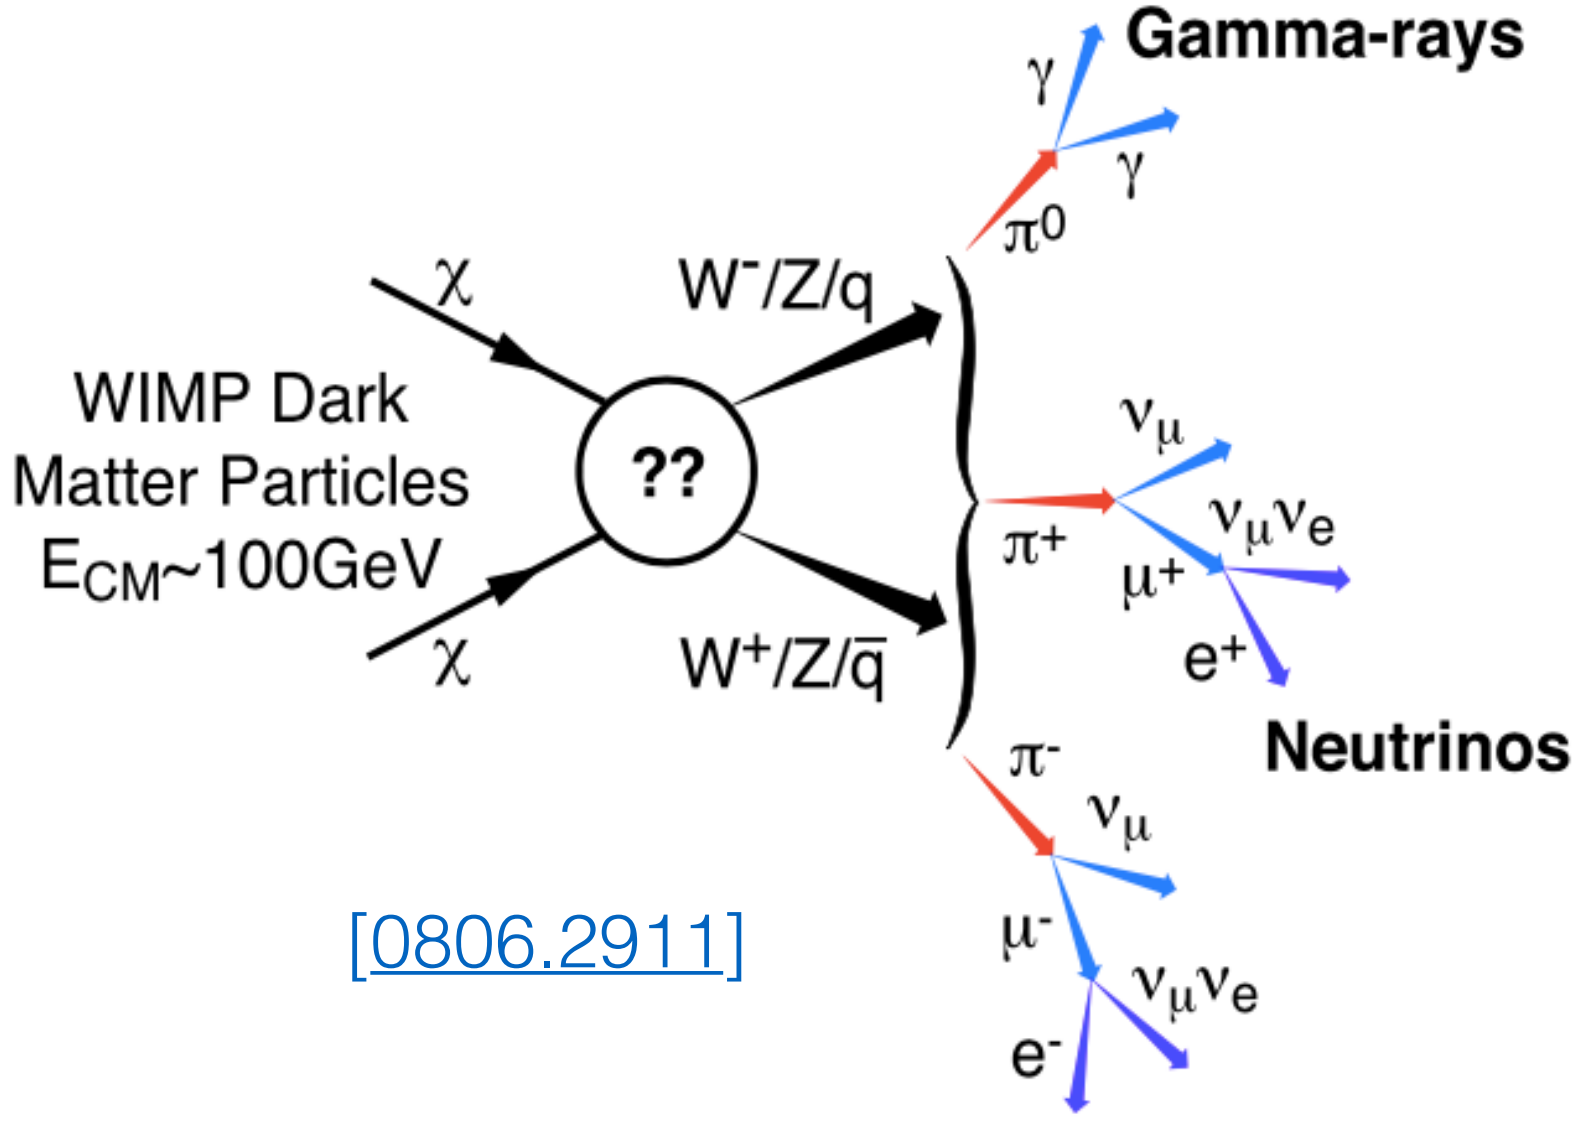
Gamma-rays

$\gamma$

$\gamma$

$\pi^0$

$\chi$

$W^-/Z/q$

WIMP Dark Matter Particles $E_{CM}$~100GeV

??

$\nu_\mu$

$\pi^+$

$\nu_\mu\nu_e$

$\mu^+$

$\chi$

$W^+/Z/\bar{q}$

$e^+$

Neutrinos

$\pi^-$

$\nu_\mu$

[0806.2911]

$\mu^-$

$\nu_\mu\nu_e$

$e^-$